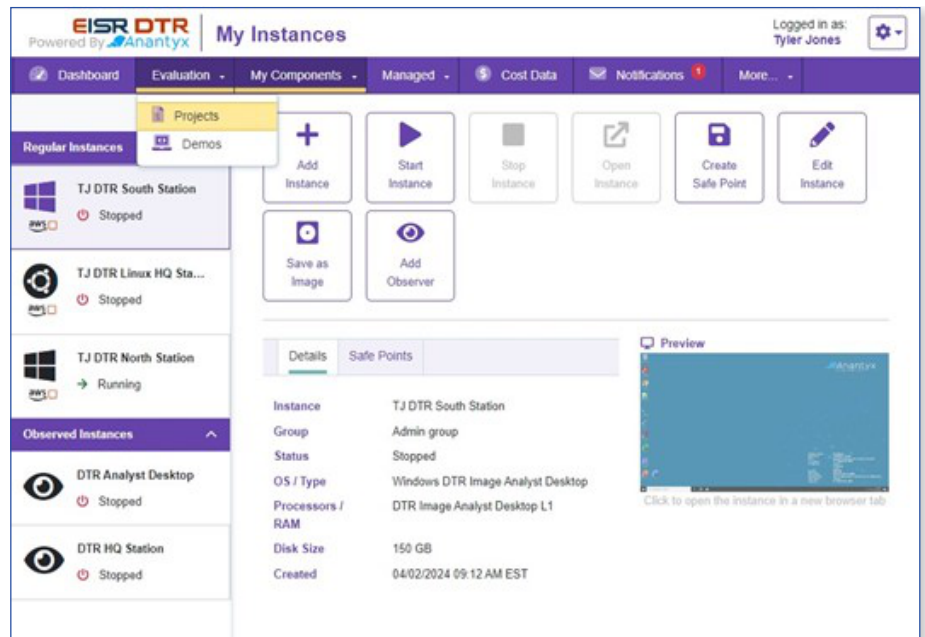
EISR DTR
Powered By Anantyx
My Instances

Logged in as:
Tyler Jones

Dashboard | Evaluation | My Components | Managed | Cost Data | Notifications 1 | More...

Projects
Demos

Regular Instances

TJ DTR South Station
Stopped
aws

TJ DTR Linux HQ Sta...
Stopped
aws

TJ DTR North Station
Running
aws

Observed Instances

DTR Analyst Desktop
Stopped

DTR HQ Station
Stopped

Add Instance
Start Instance
Stop Instance
Open Instance
Create Safe Point
Edit Instance
Save as Image
Add Observer

Details | Safe Points

| | |
|---|---|
| Instance | TJ DTR South Station |
| Group | Admin group |
| Status | Stopped |
| OS / Type | Windows DTR Image Analyst Desktop |
| Processors / RAM | DTR Image Analyst Desktop L1 |
| Disk Size | 150 GB |
| Created | 04/02/2024 09:12 AM EST |

Preview
Anantyx
Click to open the instance in a new browser tab